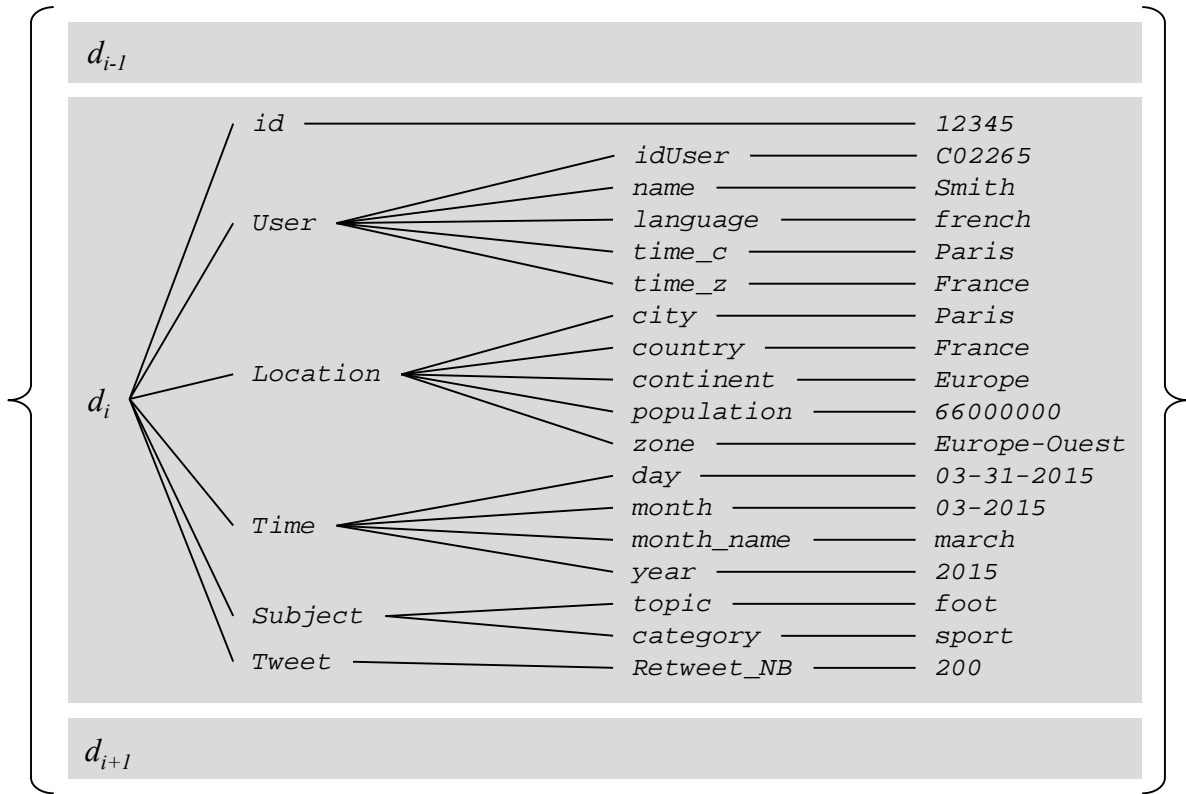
$d_{i-1}$

$d_i$

id 12345

User
idUser C02265
name Smith
language french
time_c Paris
time_z France

Location
city Paris
country France
continent Europe
population 66000000
zone Europe-Ouest

Time
day 03-31-2015
month 03-2015
month_name march
year 2015

Subject
topic foot
category sport

Tweet
Retweet_NB 200

$d_{i+1}$